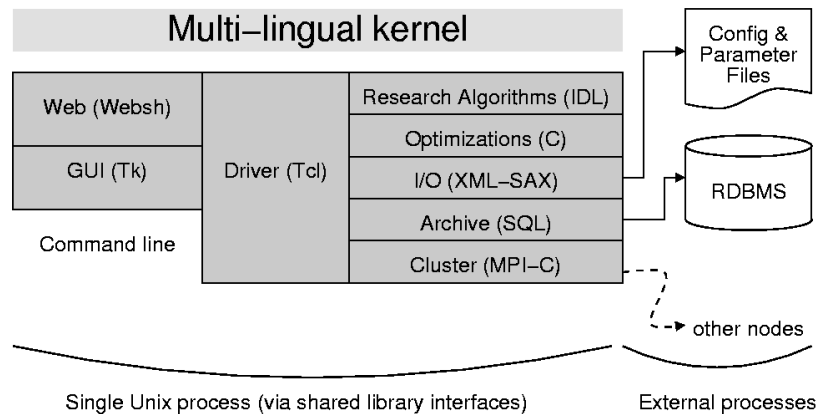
Multi−lingual kernel

Web (Websh)

GUI (Tk)

Command line

Driver (Tcl)

Research Algorithms (IDL)

Optimizations (C)

I/O (XML−SAX)

Archive (SQL)

Cluster (MPI−C)

Config & Parameter Files

RDBMS

other nodes

Single Unix process (via shared library interfaces)

External processes